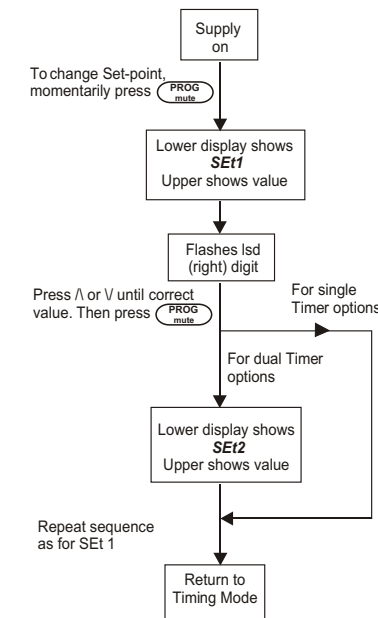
Supply on

To change Set-point, momentarily press PROG mute

Lower display shows
SEt1
Upper shows value

Flashes lsd (right) digit

Press /\ or \/ until correct value. Then press PROG mute

For single Timer options

For dual Timer options

Lower display shows
SEt2
Upper shows value

Repeat sequence as for SEt 1

Return to Timing Mode